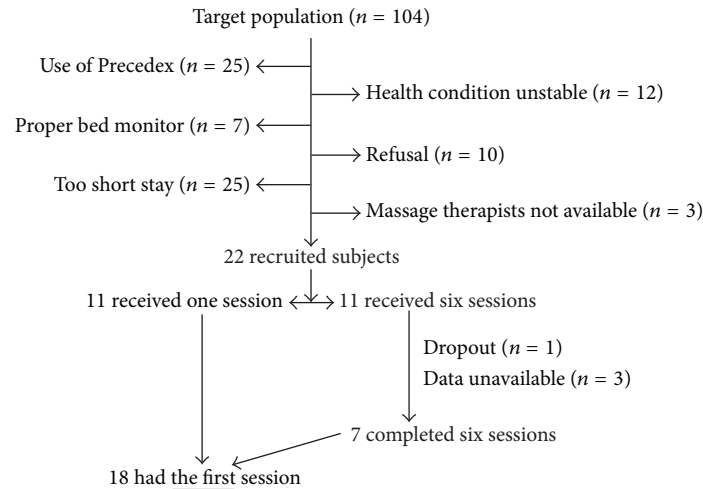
Target population ($n$ = 104)

Use of Precedex ($n$ = 25)

Health condition unstable ($n$ = 12)

Proper bed monitor ($n$ = 7)

Refusal ($n$ = 10)

Too short stay ($n$ = 25)

Massage therapists not available ($n$ = 3)

22 recruited subjects

11 received one session

11 received six sessions

Dropout ($n$ = 1)
Data unavailable ($n$ = 3)

7 completed six sessions

18 had the first session